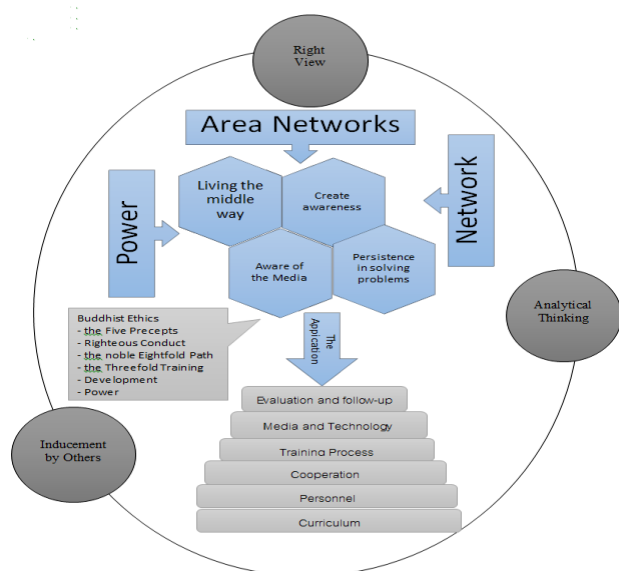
Right View

Area Networks

Power

Network

Living the middle way

Create awareness

Aware of the Media

Persistence in solving problems

Buddhist Ethics
- the Five Precepts
- Righteous Conduct
- the noble Eightfold Path
- the Threefold Training
- Development
- Power

The Application

Analytical Thinking

Evaluation and follow-up

Media and Technology

Training Process

Cooperation

Personnel

Curriculum

Inducement by Others